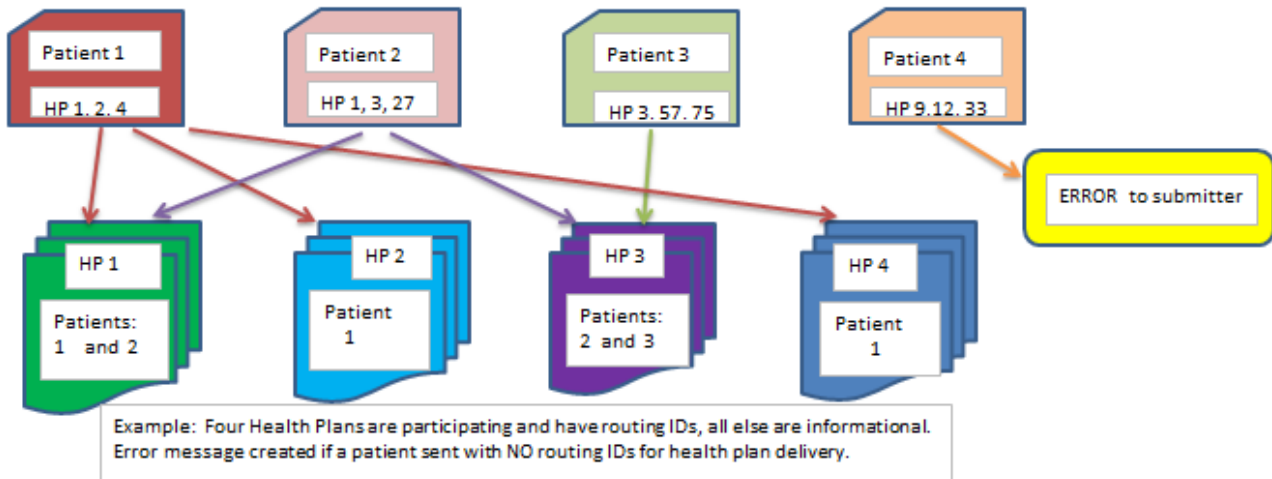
Patient 1

HP 1. 2. 4

Patient 2

HP 1, 3, 27

Patient 3

HP 3. 57. 75

Patient 4

HP 9.12. 33

ERROR to submitter

HP 1

Patients: 1 and 2

HP 2

Patient 1

HP 3

Patients: 2 and 3

HP 4

Patient 1

Example: Four Health Plans are participating and have routing IDs, all else are informational. Error message created if a patient sent with NO routing IDs for health plan delivery.